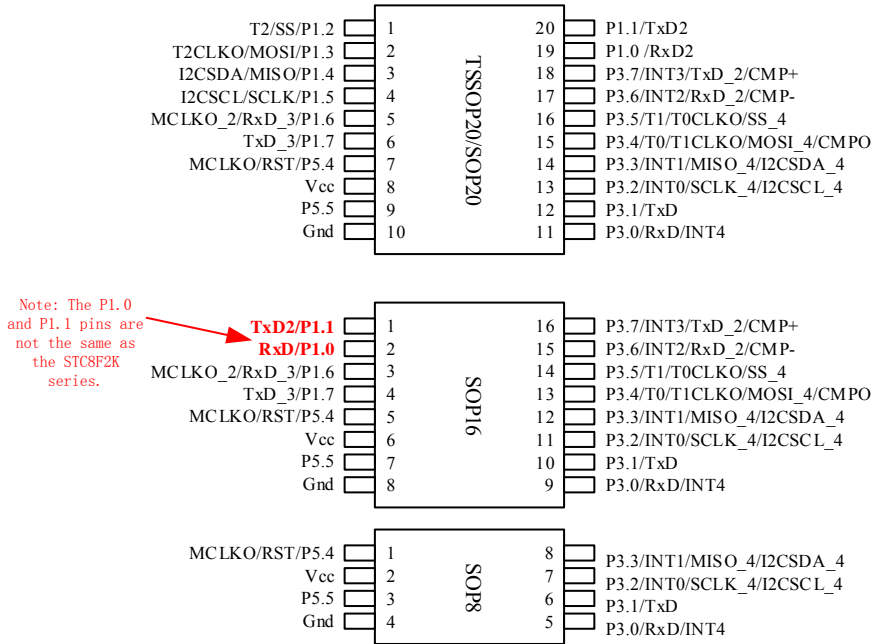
T2/SS/P1.2 1
T2CLKO/MOSI/P1.3 2
I2CSDA/MISO/P1.4 3
I2CSCL/SCLK/P1.5 4
MCLKO_2/RxD_3/P1.6 5
TxD_3/P1.7 6
MCLKO/RST/P5.4 7
Vcc 8
P5.5 9
Gnd 10

TSSOP20/SOP20

20 P1.1/TxD2
19 P1.0 /RxD2
18 P3.7/INT3/TxD_2/CMP+
17 P3.6/INT2/RxD_2/CMP-
16 P3.5/T1/T0CLKO/SS_4
15 P3.4/T0/T1CLKO/MOSI_4/CMPO
14 P3.3/INT1/MISO_4/I2CSDA_4
13 P3.2/INT0/SCLK_4/I2CSCL_4
12 P3.1/TxD
11 P3.0/RxD/INT4

Note: The P1.0 and P1.1 pins are not the same as the STC8F2K series.

TxD2/P1.1 1
RxD/P1.0 2
MCLKO_2/RxD_3/P1.6 3
TxD_3/P1.7 4
MCLKO/RST/P5.4 5
Vcc 6
P5.5 7
Gnd 8

SOP16

16 P3.7/INT3/TxD_2/CMP+
15 P3.6/INT2/RxD_2/CMP-
14 P3.5/T1/T0CLKO/SS_4
13 P3.4/T0/T1CLKO/MOSI_4/CMPO
12 P3.3/INT1/MISO_4/I2CSDA_4
11 P3.2/INT0/SCLK_4/I2CSCL_4
10 P3.1/TxD
9 P3.0/RxD/INT4

MCLKO/RST/P5.4 1
Vcc 2
P5.5 3
Gnd 4

SOP8

8 P3.3/INT1/MISO_4/I2CSDA_4
7 P3.2/INT0/SCLK_4/I2CSCL_4
6 P3.1/TxD
5 P3.0/RxD/INT4